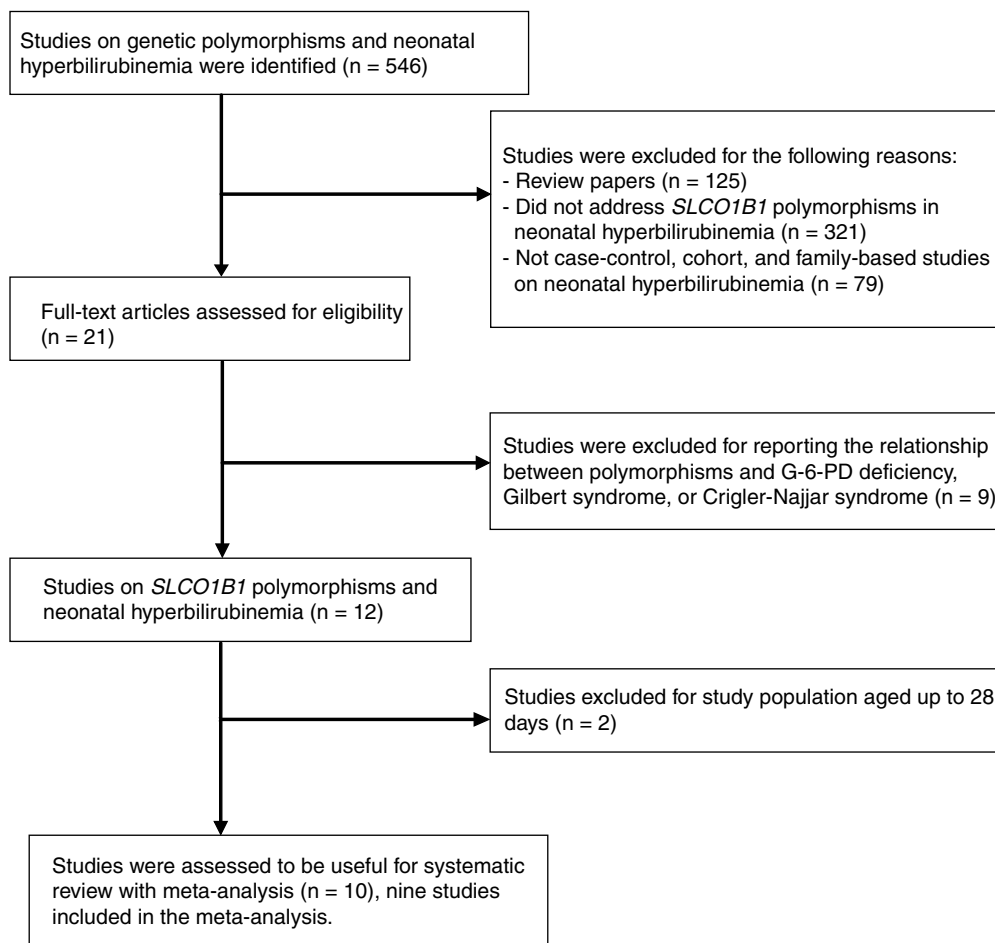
Studies on genetic polymorphisms and neonatal hyperbilirubinemia were identified (n = 546)

Studies were excluded for the following reasons:
- Review papers (n = 125)
- Did not address SLCO1B1 polymorphisms in neonatal hyperbilirubinemia (n = 321)
- Not case-control, cohort, and family-based studies on neonatal hyperbilirubinemia (n = 79)

Full-text articles assessed for eligibility (n = 21)

Studies were excluded for reporting the relationship between polymorphisms and G-6-PD deficiency, Gilbert syndrome, or Crigler-Najjar syndrome (n = 9)

Studies on SLCO1B1 polymorphisms and neonatal hyperbilirubinemia (n = 12)

Studies excluded for study population aged up to 28 days (n = 2)

Studies were assessed to be useful for systematic review with meta-analysis (n = 10), nine studies included in the meta-analysis.